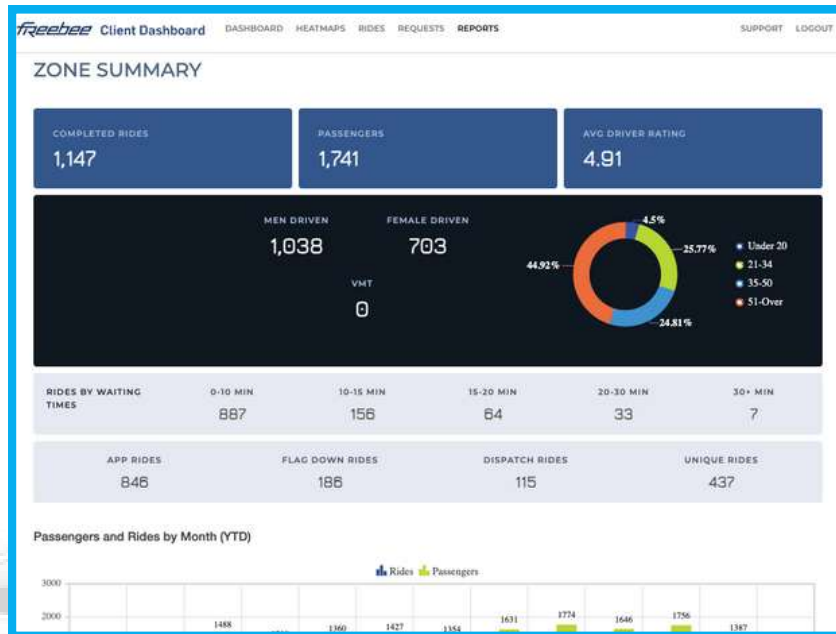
freebee Client Dashboard DASHBOARD HEATMAPS RIDES REQUESTS REPORTS SUPPORT LOGOUT

ZONE SUMMARY

COMPLETED RIDES
1,147

PASSENGERS
1,741

AVG DRIVER RATING
4.91

MEN DRIVEN
1,038

FEMALE DRIVEN
703

VMT
0

4.5%
25.77%
44.92%
24.81%

Under 20
21-34
35-50
51-Over

RIDES BY WAITING TIMES

| 0-10 MIN | 10-15 MIN | 15-20 MIN | 20-30 MIN | 30+ MIN |
|---|---|---|---|---|
| 887 | 156 | 64 | 33 | 7 |

| APP RIDES | FLAG DOWN RIDES | DISPATCH RIDES | UNIQUE RIDES |
|---|---|---|---|
| 846 | 186 | 115 | 437 |

Passengers and Rides by Month (YTD)

Rides Passengers

3000
2000

1488 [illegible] 1360 1427 1354 1631 1774 1646 1756 1387